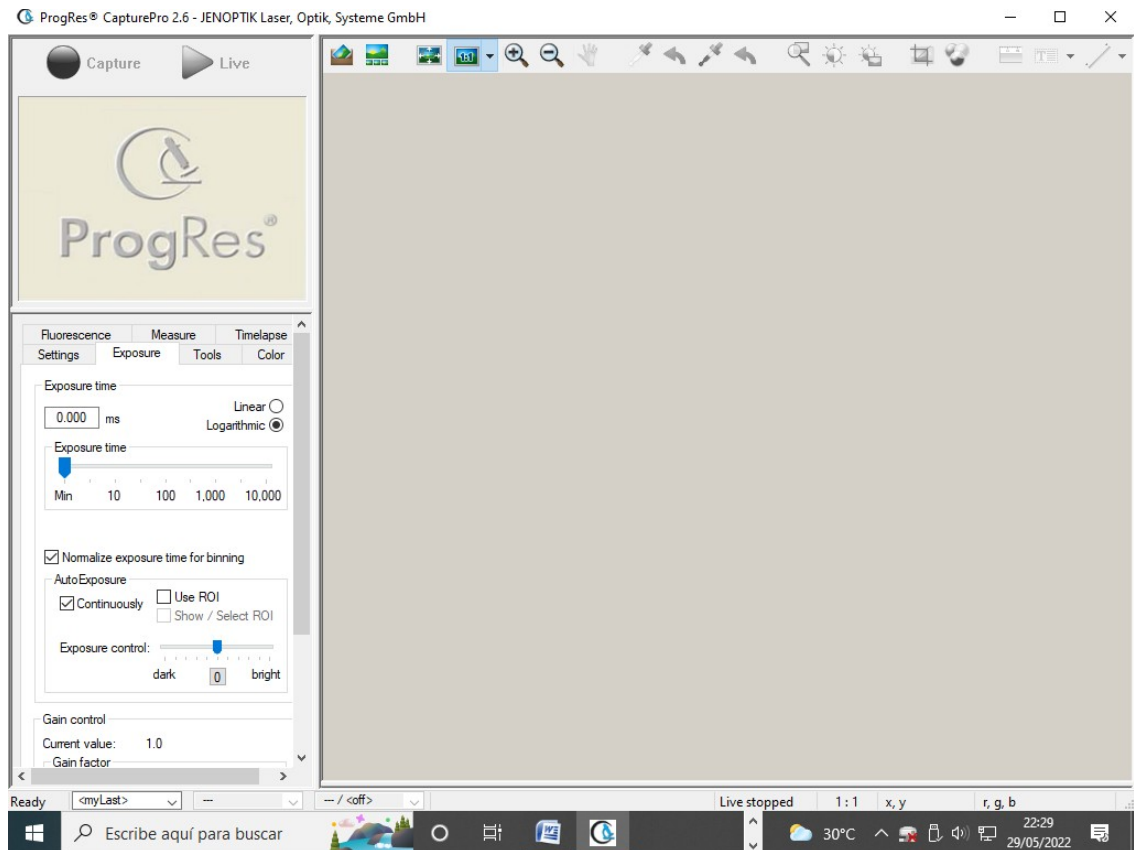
ProgRes® CapturePro 2.6 - JENOPTIK Laser, Optik, Systeme GmbH

Capture
Live

ProgRes®

Fluorescence
Measure
Timelapse
Settings
Exposure
Tools
Color

Exposure time
0.000 ms
Linear
Logarithmic
Exposure time
Min 10 100 1,000 10,000

Normalize exposure time for binning
AutoExposure
Continuously
Use ROI
Show / Select ROI
Exposure control:
dark 0 bright

Gain control
Current value: 1.0
Gain factor

Ready
<myLast>
---
--- / <off>
Live stopped
1 : 1
x, y
r, g, b

Escribe aquí para buscar
30°C
22:29
29/05/2022